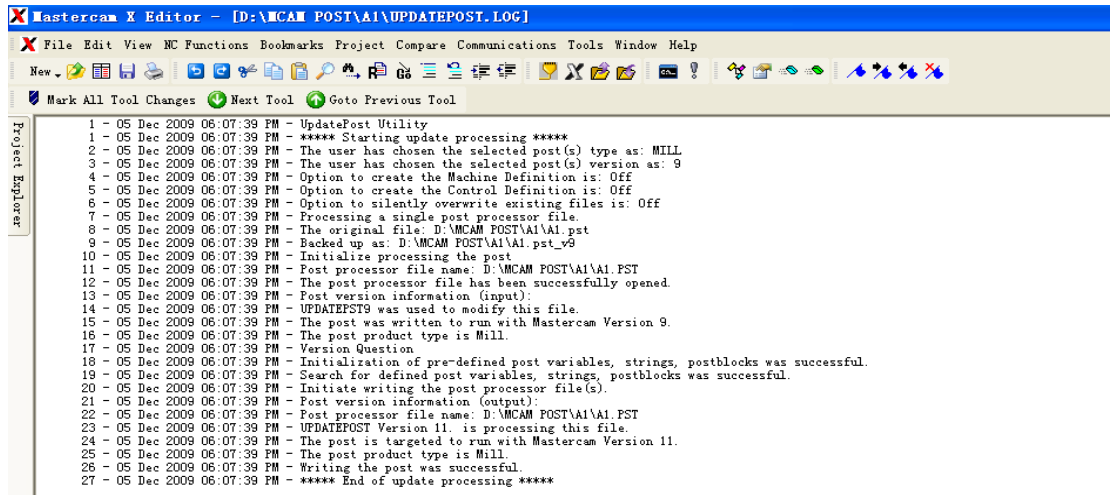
Mastercam X Editor - [D:\MCAM POST\A1\UPDATEPOST.LOG]

File Edit View NC Functions Bookmarks Project Compare Communications Tools Window Help

New

Mark All Tool Changes Next Tool Goto Previous Tool

Project Explorer

1 - 05 Dec 2009 06:07:39 PM - UpdatePost Utility
1 - 05 Dec 2009 06:07:39 PM - ***** Starting update processing *****
2 - 05 Dec 2009 06:07:39 PM - The user has chosen the selected post(s) type as: MILL
3 - 05 Dec 2009 06:07:39 PM - The user has chosen the selected post(s) version as: 9
4 - 05 Dec 2009 06:07:39 PM - Option to create the Machine Definition is: Off
5 - 05 Dec 2009 06:07:39 PM - Option to create the Control Definition is: Off
6 - 05 Dec 2009 06:07:39 PM - Option to silently overwrite existing files is: Off
7 - 05 Dec 2009 06:07:39 PM - Processing a single post processor file.
8 - 05 Dec 2009 06:07:39 PM - The original file: D:\MCAM POST\A1\A1.pst
9 - 05 Dec 2009 06:07:39 PM - Backed up as: D:\MCAM POST\A1\A1.pst_v9
10 - 05 Dec 2009 06:07:39 PM - Initialize processing the post
11 - 05 Dec 2009 06:07:39 PM - Post processor file name: D:\MCAM POST\A1\A1.PST
12 - 05 Dec 2009 06:07:39 PM - The post processor file has been successfully opened.
13 - 05 Dec 2009 06:07:39 PM - Post version information (input):
14 - 05 Dec 2009 06:07:39 PM - UPDATEPST9 was used to modify this file.
15 - 05 Dec 2009 06:07:39 PM - The post was written to run with Mastercam Version 9.
16 - 05 Dec 2009 06:07:39 PM - The post product type is Mill.
17 - 05 Dec 2009 06:07:39 PM - Version Question
18 - 05 Dec 2009 06:07:39 PM - Initialization of pre-defined post variables, strings, postblocks was successful.
19 - 05 Dec 2009 06:07:39 PM - Search for defined post variables, strings, postblocks was successful.
20 - 05 Dec 2009 06:07:39 PM - Initiate writing the post processor file(s).
21 - 05 Dec 2009 06:07:39 PM - Post version information (output):
22 - 05 Dec 2009 06:07:39 PM - Post processor file name: D:\MCAM POST\A1\A1.PST
23 - 05 Dec 2009 06:07:39 PM - UPDATEPOST Version 11. is processing this file.
24 - 05 Dec 2009 06:07:39 PM - The post is targeted to run with Mastercam Version 11.
25 - 05 Dec 2009 06:07:39 PM - The post product type is Mill.
26 - 05 Dec 2009 06:07:39 PM - Writing the post was successful.
27 - 05 Dec 2009 06:07:39 PM - ***** End of update processing *****